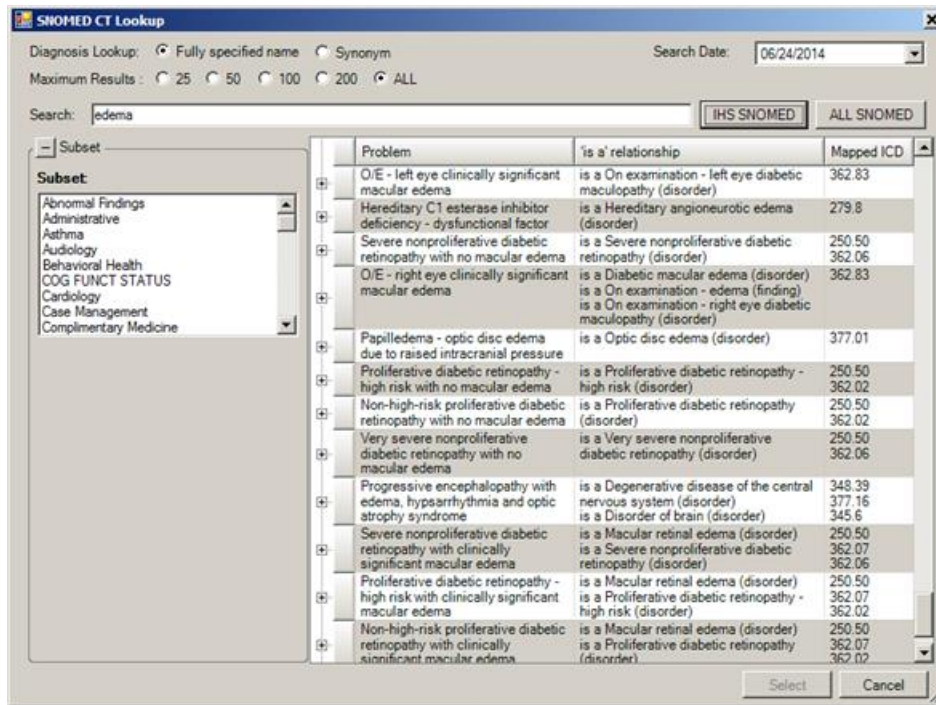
SNOMED CT Lookup

Diagnosis Lookup: Fully specified name Synonym

Search Date: 06/24/2014

Maximum Results: 25 50 100 200 ALL

Search: edema

IHS SNOMED ALL SNOMED

Subset

Subset:

Abnormal Findings
Administrative
Asthma
Audiology
Behavioral Health
COG FUNCT STATUS
Cardiology
Case Management
Complimentary Medicine

| Problem | 'is a' relationship | Mapped ICD |
|---|---|---|
| O/E - left eye clinically significant macular edema | is a On examination - left eye diabetic maculopathy (disorder) | 362.83 |
| Hereditary C1 esterase inhibitor deficiency - dysfunctional factor | is a Hereditary angioneurotic edema (disorder) | 279.8 |
| Severe nonproliferative diabetic retinopathy with no macular edema | is a Severe nonproliferative diabetic retinopathy (disorder) | 250.50 362.06 |
| O/E - right eye clinically significant macular edema | is a Diabetic macular edema (disorder) is a On examination - edema (finding) is a On examination - right eye diabetic maculopathy (disorder) | 362.83 |
| Papilledema - optic disc edema due to raised intracranial pressure | is a Optic disc edema (disorder) | 377.01 |
| Proliferative diabetic retinopathy - high risk with no macular edema | is a Proliferative diabetic retinopathy - high risk (disorder) | 250.50 362.02 |
| Non-high-risk proliferative diabetic retinopathy with no macular edema | is a Proliferative diabetic retinopathy (disorder) | 250.50 362.02 |
| Very severe nonproliferative diabetic retinopathy with no macular edema | is a Very severe nonproliferative diabetic retinopathy (disorder) | 250.50 362.06 |
| Progressive encephalopathy with edema, hypsarrhythmia and optic atrophy syndrome | is a Degenerative disease of the central nervous system (disorder) is a Disorder of brain (disorder) | 348.39 377.16 345.6 |
| Severe nonproliferative diabetic retinopathy with clinically significant macular edema | is a Macular retinal edema (disorder) is a Severe nonproliferative diabetic retinopathy (disorder) | 250.50 362.07 362.06 |
| Proliferative diabetic retinopathy - high risk with clinically significant macular edema | is a Macular retinal edema (disorder) is a Proliferative diabetic retinopathy - high risk (disorder) | 250.50 362.07 362.02 |
| Non-high-risk proliferative diabetic retinopathy with clinically significant macular edema | is a Macular retinal edema (disorder) is a Proliferative diabetic retinopathy (disorder) | 250.50 362.07 362.02 |

Select Cancel